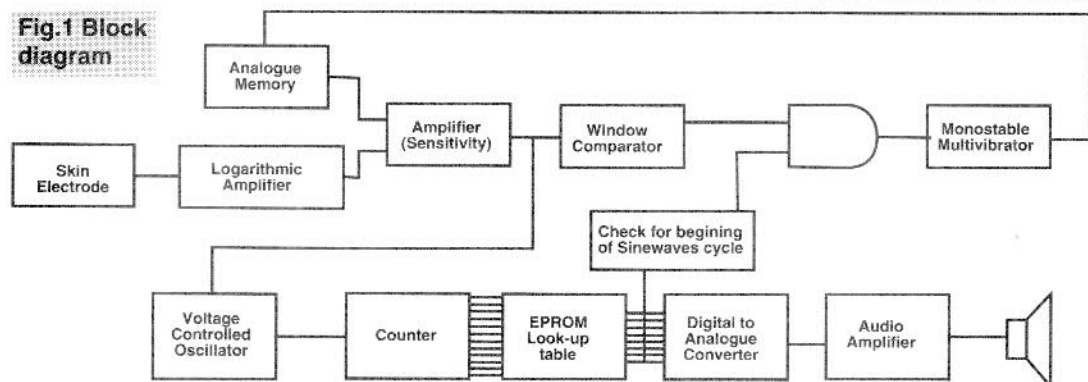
Fig.1 Block diagram

Analogue Memory

Skin Electrode

Logarithmic Amplifier

Amplifier (Sensitivity)

Window Comparator

Monostable Multivibrator

Check for begining of Sinewaves cycle

Voltage Controlled Oscillator

Counter

EPROM Look-up table

Digital to Analogue Converter

Audio Amplifier